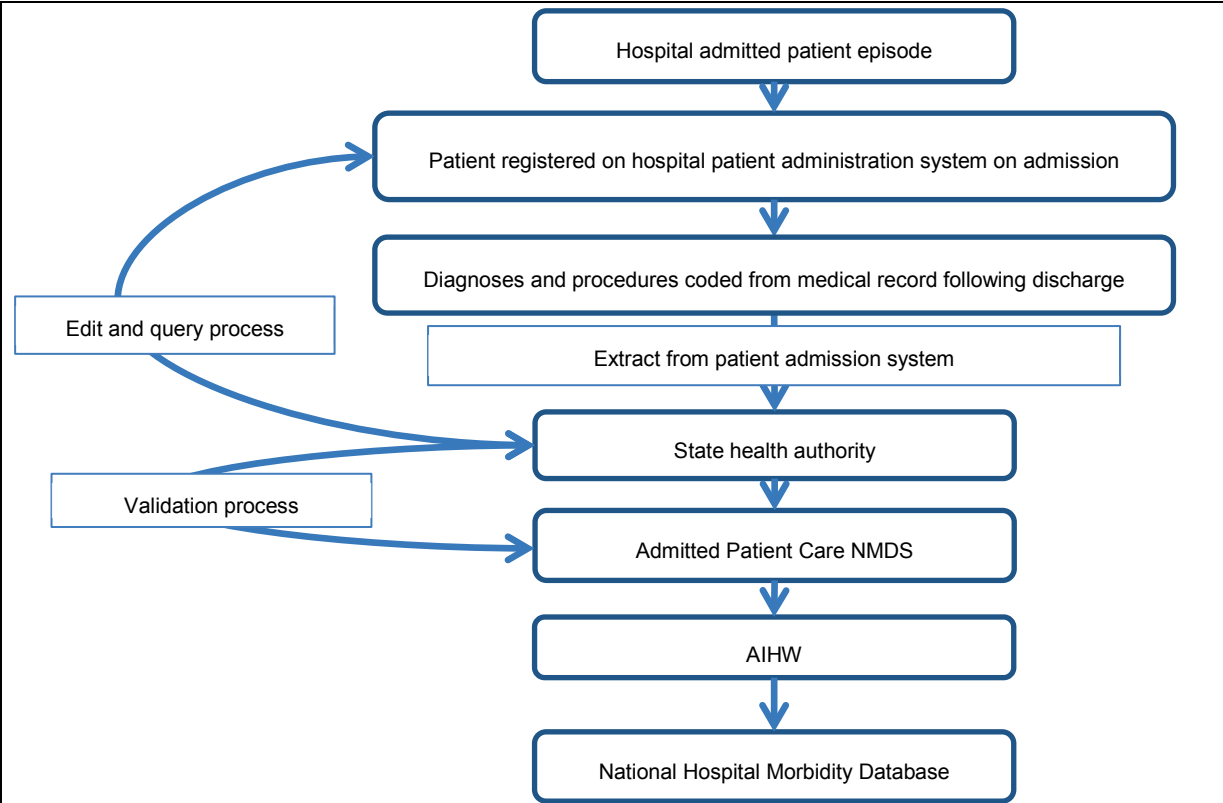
Hospital admitted patient episode

Patient registered on hospital patient administration system on admission

Diagnoses and procedures coded from medical record following discharge

Edit and query process

Extract from patient admission system

State health authority

Validation process

Admitted Patient Care NMDS

AIHW

National Hospital Morbidity Database